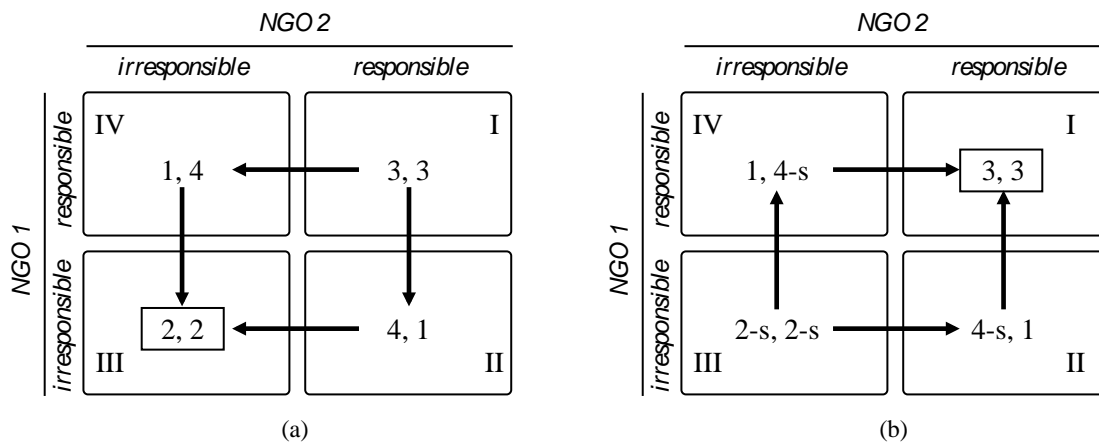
NGO 2

irresponsible | responsible

NGO 1

responsible

irresponsible

IV

1, 4

I

3, 3

III

2, 2

II

4, 1

(a)

NGO 2

irresponsible | responsible

NGO 1

responsible

irresponsible

IV

1, 4-s

I

3, 3

III

2-s, 2-s

II

4-s, 1

(b)